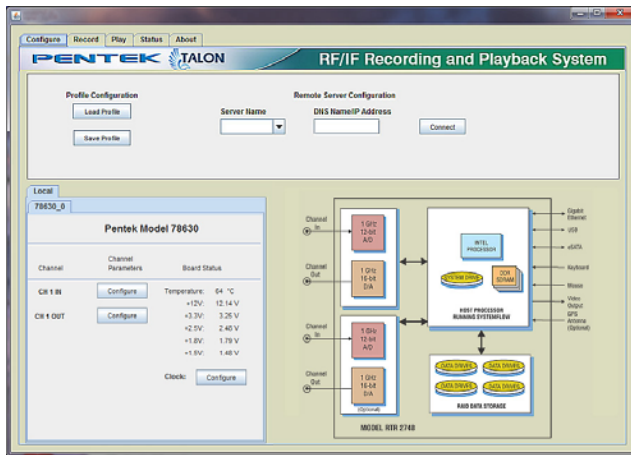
Configure | Record | Play | Status | About

PENTEK TALON

RF/IF Recording and Playback System

Profile Configuration

Load Profile

Save Profile

Remote Server Configuration

Server Name

DNS Name/IP Address

Connect

Local

78630_0

Pentek Model 78630

Channel

Channel Parameters

Board Status

CH 1 IN

Configure

CH 1 OUT

Configure

Temperature: 64 °C
+12V: 12.14 V
+3.3V: 3.25 V
+2.5V: 2.48 V
+1.8V: 1.79 V
+1.5V: 1.48 V

Clock:

Configure

Channel In

1 GHz 12-bit A/D

Channel Out

1 GHz 16-bit D/A

Channel In

1 GHz 12-bit A/D

Channel Out

1 GHz 16-bit D/A

(Optional)

INTEL PROCESSOR

SYSTEM DRIVE

DDR SDRAM

HOST PROCESSOR RUNNING SYSTEMFLOW

Gigabit Ethernet

USB

eSATA

Keyboard

Mouse

Video Output

GPS Antenna (Optional)

DATA DRIVE

DATA DRIVE

DATA DRIVE

DATA DRIVE

RAID DATA STORAGE

MODEL RTR 2748